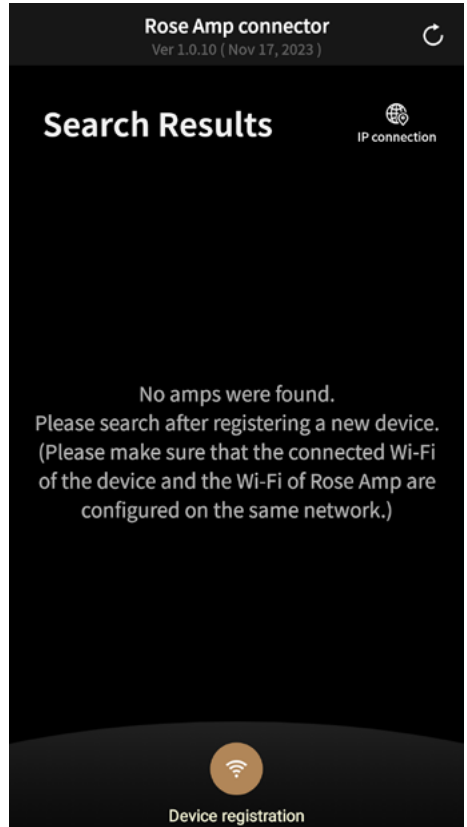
Rose Amp connector
Ver 1.0.10 ( Nov 17, 2023 )

Search Results

IP connection

No amps were found.
Please search after registering a new device.
(Please make sure that the connected Wi-Fi of the device and the Wi-Fi of Rose Amp are configured on the same network.)

Device registration